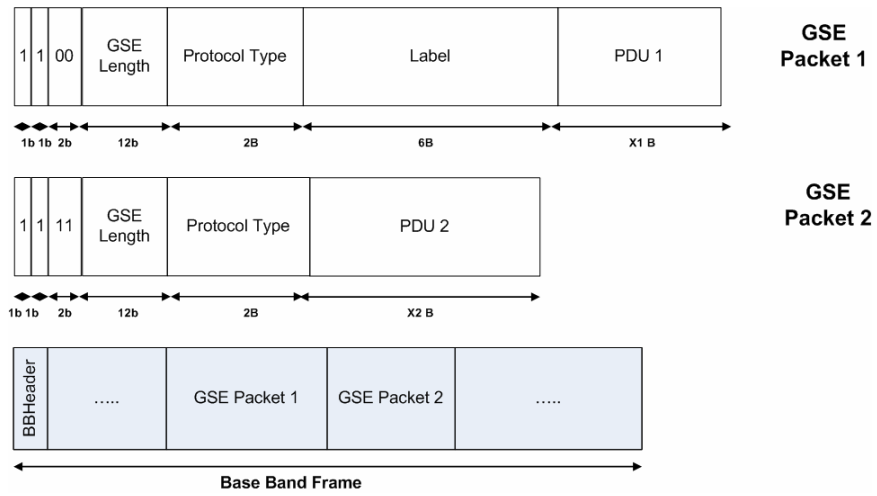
| 1 | 1 | 00 | GSE Length | Protocol Type | Label | PDU 1 |
|---|---|---|---|---|---|---|
| 1b | 1b | 2b | 12b | 2B | 6B | X1 B |

GSE Packet 1

| 1 | 1 | 11 | GSE Length | Protocol Type | PDU 2 |
|---|---|---|---|---|---|
| 1b | 1b | 2b | 12b | 2B | X2 B |

GSE Packet 2

| BBHeader | ..... | GSE Packet 1 | GSE Packet 2 | ..... |
|---|---|---|---|---|

Base Band Frame